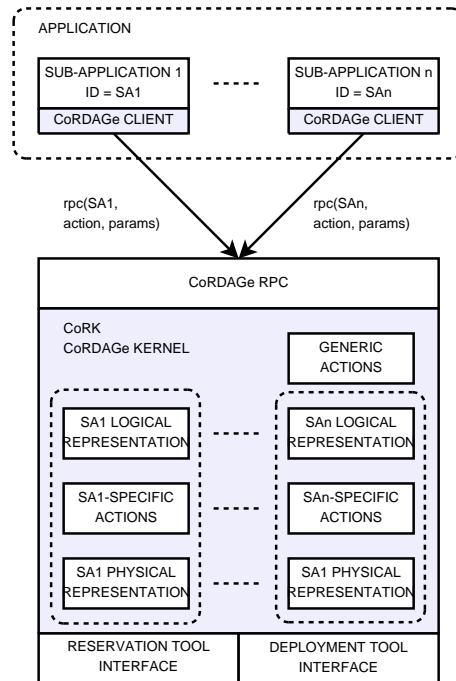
APPLICATION

SUB-APPLICATION 1
ID = SA1
CoRDAGe CLIENT

SUB-APPLICATION n
ID = SAn
CoRDAGe CLIENT

rpc(SA1, action, params)

rpc(SAn, action, params)

CoRDAGe RPC

CoRK
CoRDAGe KERNEL

GENERIC ACTIONS

SA1 LOGICAL REPRESENTATION

SA1-SPECIFIC ACTIONS

SA1 PHYSICAL REPRESENTATION

SAn LOGICAL REPRESENTATION

SAn-SPECIFIC ACTIONS

SA1 PHYSICAL REPRESENTATION

RESERVATION TOOL INTERFACE

DEPLOYMENT TOOL INTERFACE